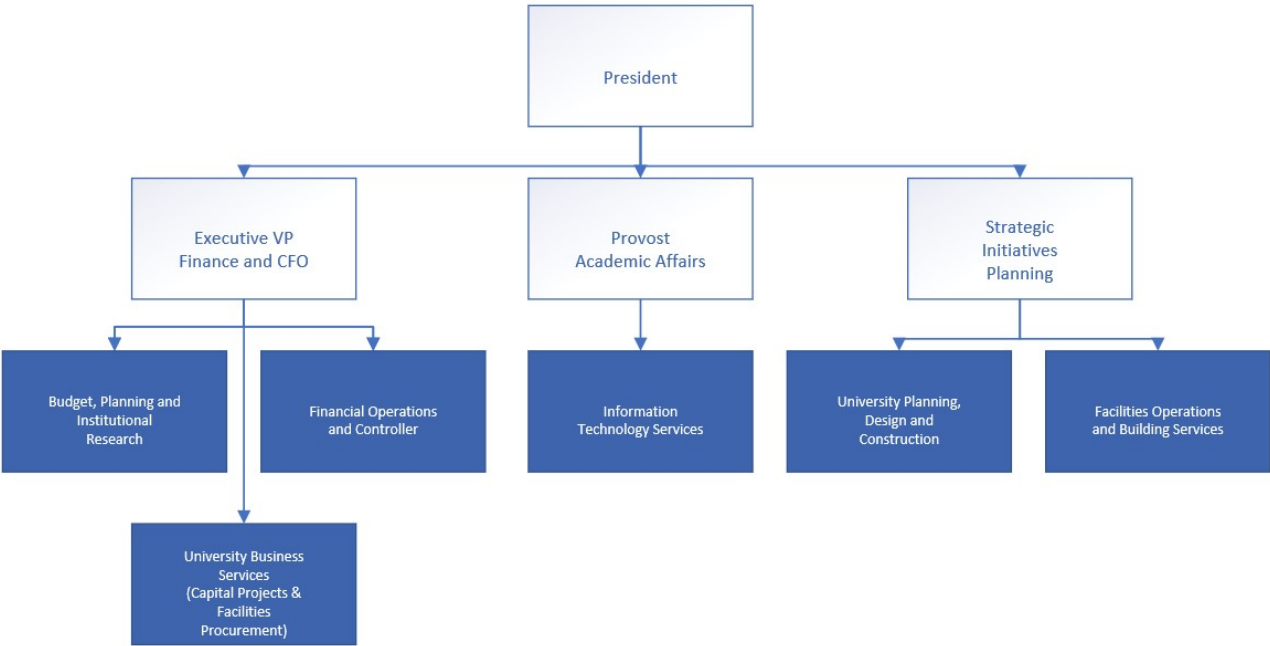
President

Executive VP
Finance and CFO

Provost
Academic Affairs

Strategic
Initiatives
Planning

Budget, Planning and
Institutional
Research

Financial Operations
and Controller

Information
Technology Services

University Planning,
Design and
Construction

Facilities Operations
and Building Services

University Business
Services
(Capital Projects &
Facilities
Procurement)